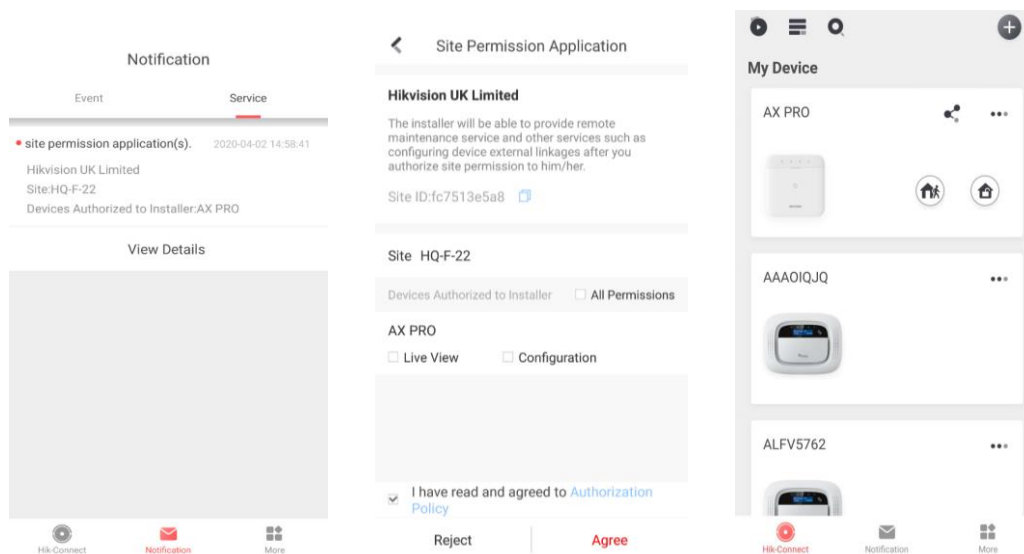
Notification

Event

Service

• site permission application(s). 2020-04-02 14:58:41

Hikvision UK Limited

Site:HQ-F-22

Devices Authorized to Installer:AX PRO

View Details

Hik-Connect

Notification

More

Site Permission Application

Hikvision UK Limited

The installer will be able to provide remote maintenance service and other services such as configuring device external linkages after you authorize site permission to him/her.

Site ID:fc7513e5a8

Site HQ-F-22

Devices Authorized to Installer

All Permissions

AX PRO

Live View

Configuration

I have read and agreed to Authorization Policy

Reject

Agree

My Device

AX PRO

AAAOIQJQ

ALFV5762

Hik-Connect

Notification

More